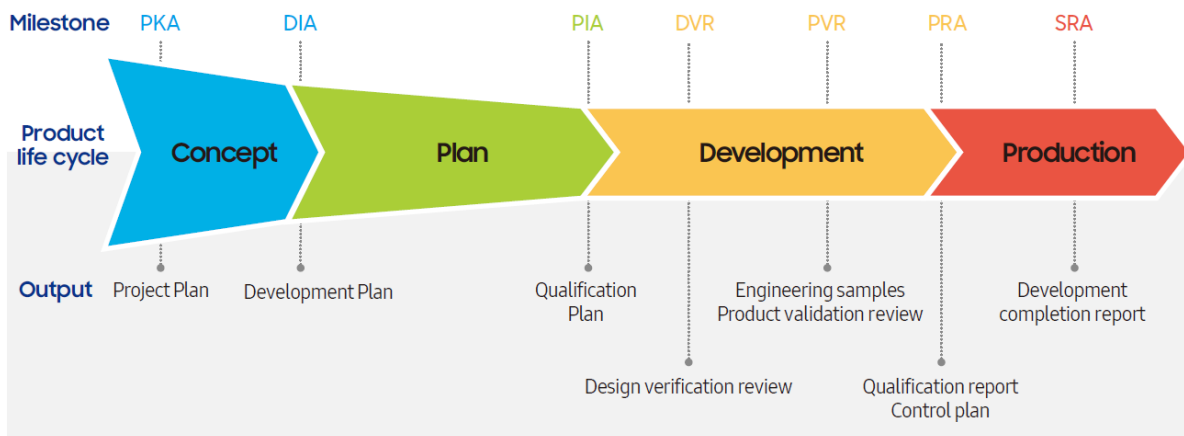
Milestone PKA DIA PIA DVR PVR PRA SRA

Product life cycle

Concept

Plan

Development

Production

Output

Project Plan

Development Plan

Qualification Plan

Engineering samples
Product validation review

Development completion report

Design verification review

Qualification report
Control plan